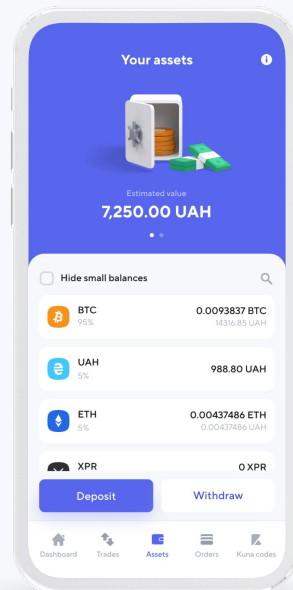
Your assets

Estimated value
7,250.00 UAH

Hide small balances

BTC
95%
0.0093837 BTC
14316.85 UAH

UAH
5%
988.80 UAH

ETH
5%
0.00437486 ETH
0.00437486 UAH

XPR
0 XPR

Deposit
Withdraw

Dashboard
Trades
Assets
Orders
Kuna codes